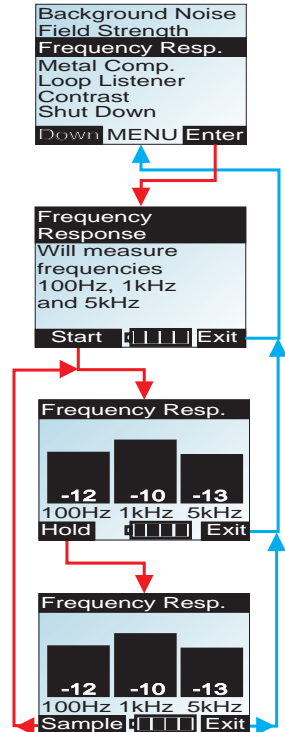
Background Noise
Field Strength
Frequency Resp.
Metal Comp.
Loop Listener
Contrast
Shut Down
Down MENU Enter

Frequency Response
Will measure frequencies 100Hz, 1kHz and 5kHz
Start Exit

Frequency Resp.
-12 -10 -13
100Hz 1kHz 5kHz
Hold Exit

Frequency Resp.
-12 -10 -13
100Hz 1kHz 5kHz
Sample Exit